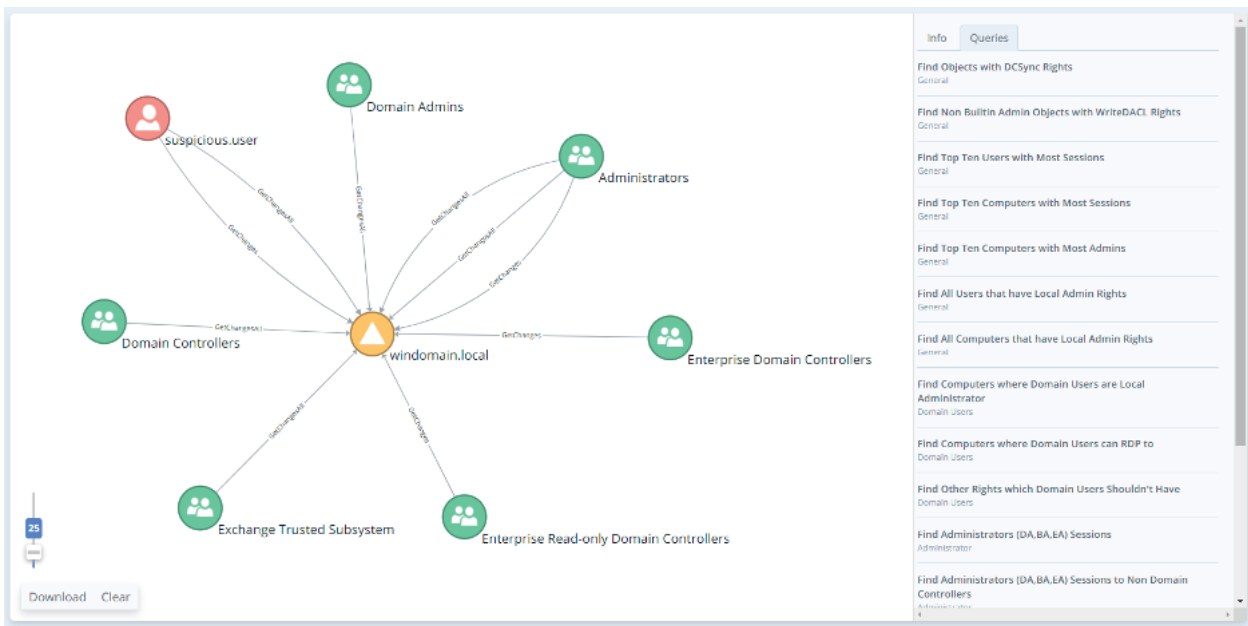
Domain Admins

suspicious.user

Administrators

GetChangesAll

GetChangesAll

GetChanges

GetChangesAll

GetChangesAll

GetChanges

Domain Controllers

GetChangesAll

windomain.local

GetChanges

Enterprise Domain Controllers

GetChangesAll

GetChanges

Exchange Trusted Subsystem

Enterprise Read-only Domain Controllers

25

Download Clear

Info Queries

Find Objects with DCSync Rights
General

Find Non Builtin Admin Objects with WriteDACL Rights
General

Find Top Ten Users with Most Sessions
General

Find Top Ten Computers with Most Sessions
General

Find Top Ten Computers with Most Admins
General

Find All Users that have Local Admin Rights
General

Find All Computers that have Local Admin Rights
General

Find Computers where Domain Users are Local Administrator
Domain Users

Find Computers where Domain Users can RDP to
Domain Users

Find Other Rights which Domain Users Shouldn't Have
Domain Users

Find Administrators (DA,BA,EA) Sessions
Administrator

Find Administrators (DA,BA,EA) Sessions to Non Domain Controllers
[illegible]